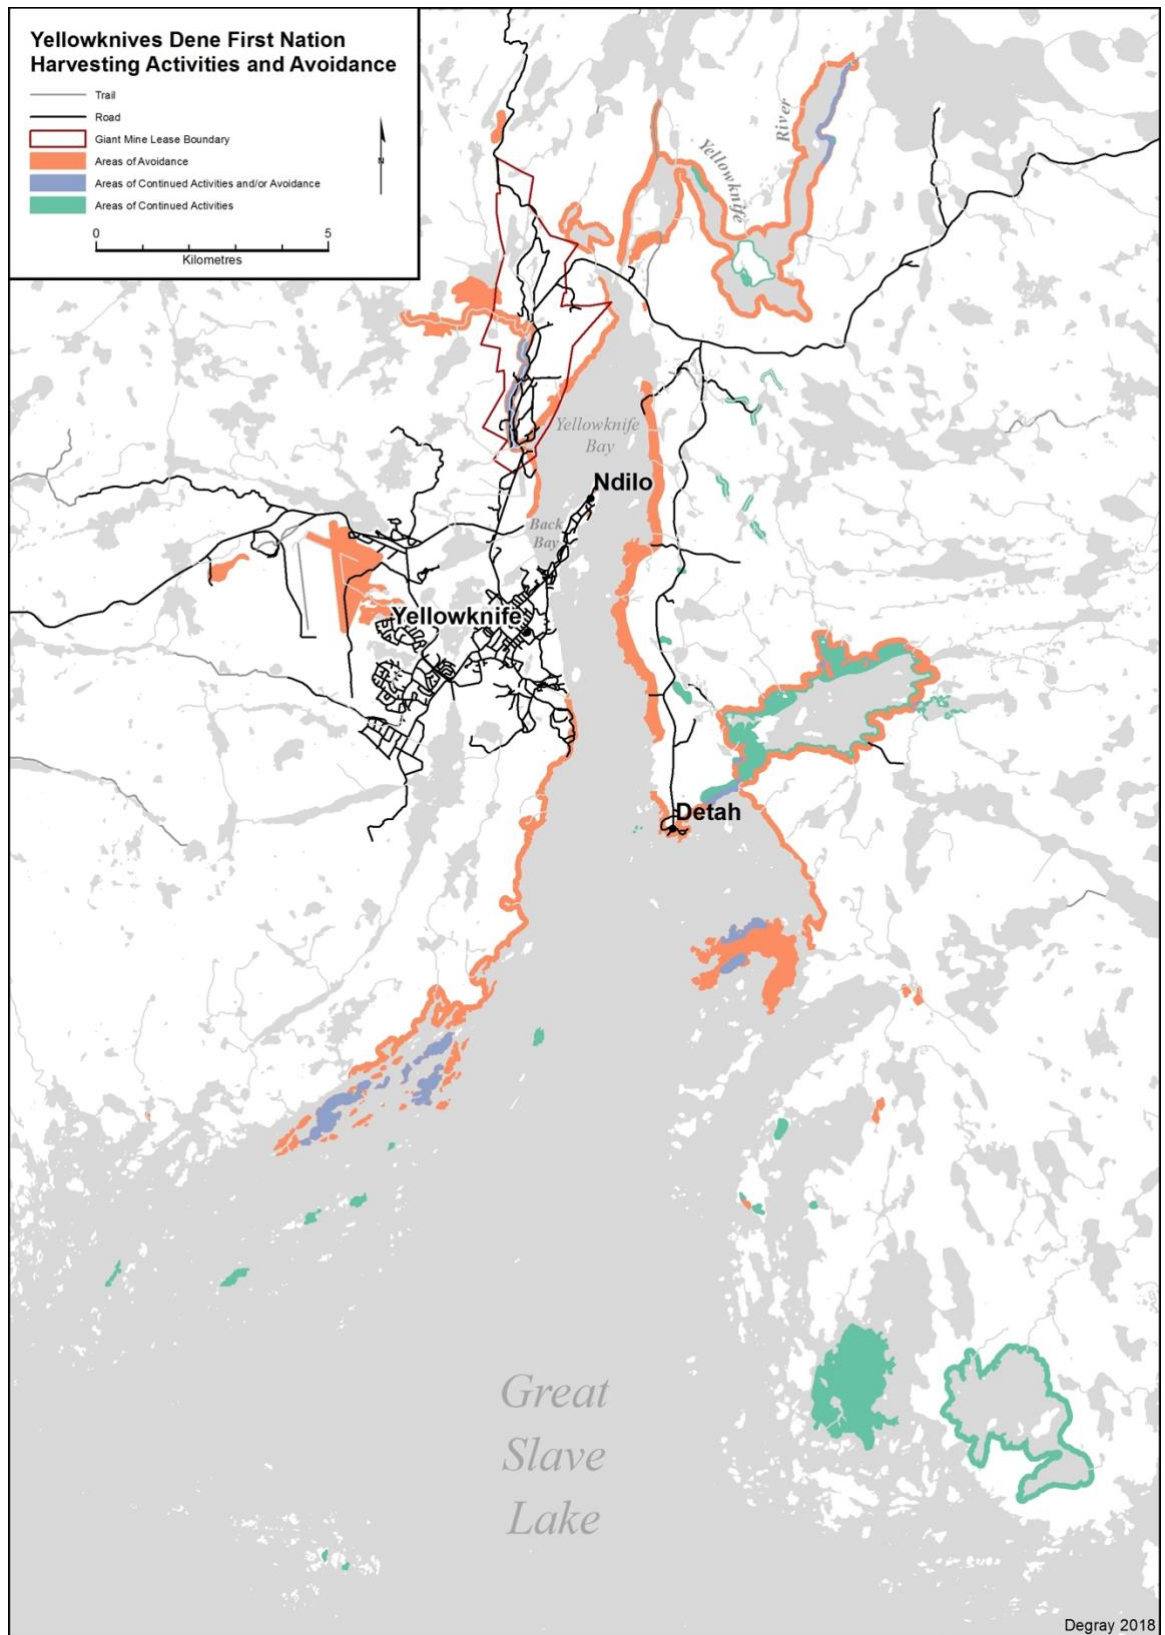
Yellowknives Dene First Nation
Harvesting Activities and Avoidance

Trail
Road
Giant Mine Lease Boundary
Areas of Avoidance
Areas of Continued Activities and/or Avoidance
Areas of Continued Activities

N

0 5
Kilometres

Yellowknife River

Yellowknife Bay

Ndilo

Back Bay

Yellowknife

Detah

Great Slave Lake

Degray 2018